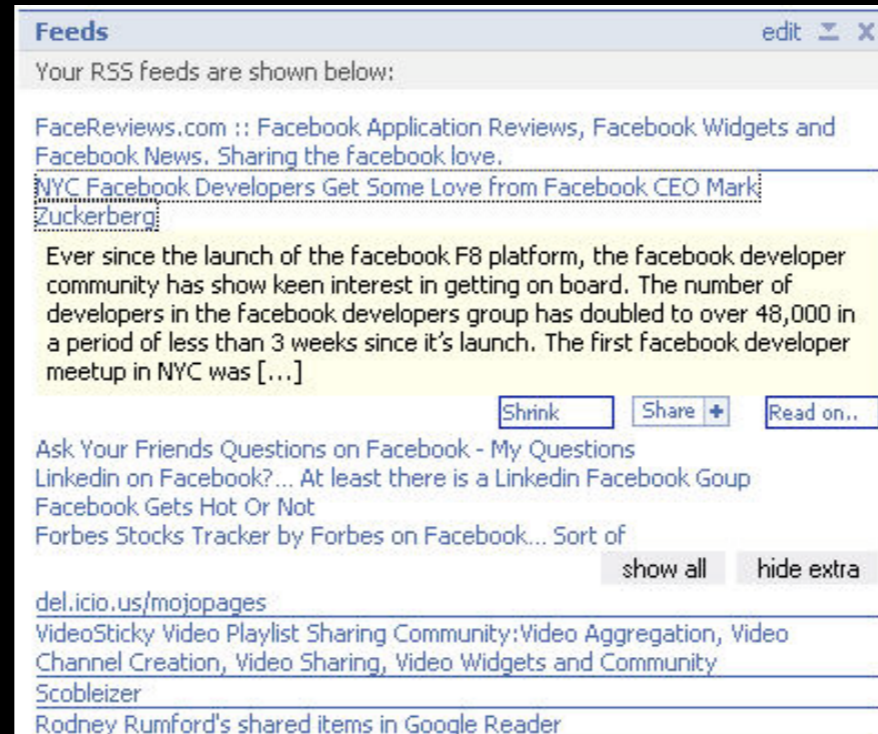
Feeds

edit

Your RSS feeds are shown below:

FaceReviews.com :: Facebook Application Reviews, Facebook Widgets and Facebook News. Sharing the facebook love.

NYC Facebook Developers Get Some Love from Facebook CEO Mark Zuckerberg

Ever since the launch of the facebook F8 platform, the facebook developer community has show keen interest in getting on board. The number of developers in the facebook developers group has doubled to over 48,000 in a period of less than 3 weeks since it's launch. The first facebook developer meetup in NYC was […]

Shrink Share Read on..

Ask Your Friends Questions on Facebook - My Questions
Linkedin on Facebook?... At least there is a Linkedin Facebook Goup
Facebook Gets Hot Or Not
Forbes Stocks Tracker by Forbes on Facebook... Sort of

show all hide extra

del.icio.us/mojopages
VideoSticky Video Playlist Sharing Community:Video Aggregation, Video Channel Creation, Video Sharing, Video Widgets and Community
Scobleizer
Rodney Rumford's shared items in Google Reader